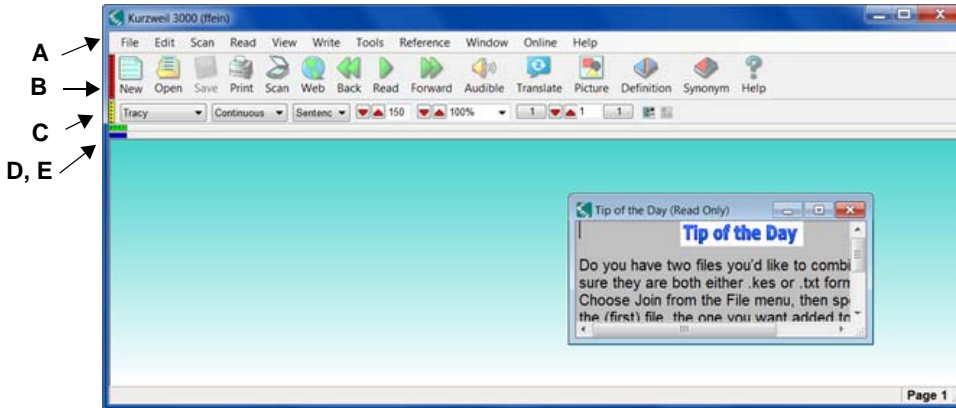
Kurzweil 3000 (ffein)

A
B
C
D, E

File Edit Scan Read View Write Tools Reference Window Online Help

New Open Save Print Scan Web Back Read Forward Audible Translate Picture Definition Synonym Help

Tracy Continuous Sentenc 150 100% 1 1 1

Tip of the Day (Read Only)

Tip of the Day

Do you have two files you'd like to combi sure they are both either .kes or .txt forn Choose Join from the File menu, then sp the (first) file, the one you want added to

Page 1